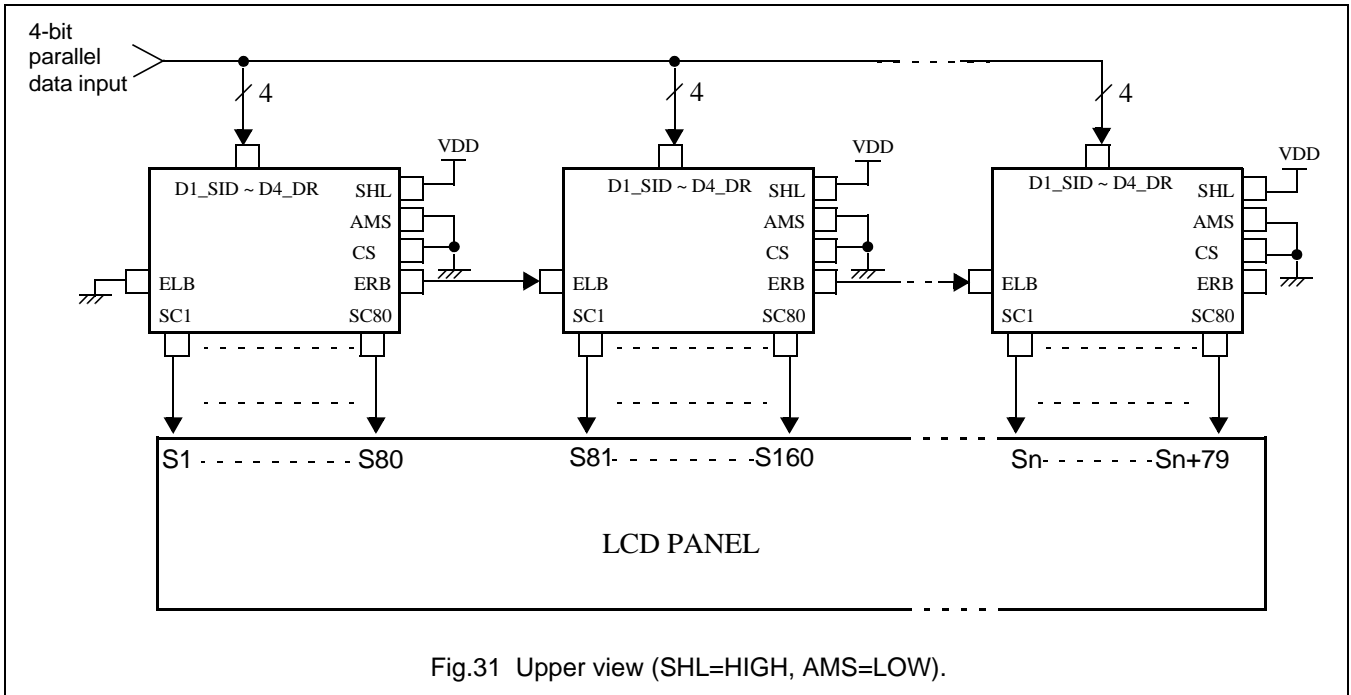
4-bit parallel data input

4

4

4

VDD

D1_SID ~ D4_DR

SHL

AMS

CS

ELB

ERB

SC1

SC80

VDD

D1_SID ~ D4_DR

SHL

AMS

CS

ELB

ERB

SC1

SC80

VDD

D1_SID ~ D4_DR

SHL

AMS

CS

ELB

ERB

SC1

SC80

S1 - - - - - - - - - S80

S81- - - - - - - - -S160

Sn- - - - - - - -Sn+79

LCD PANEL

Fig.31 Upper view (SHL=HIGH, AMS=LOW).